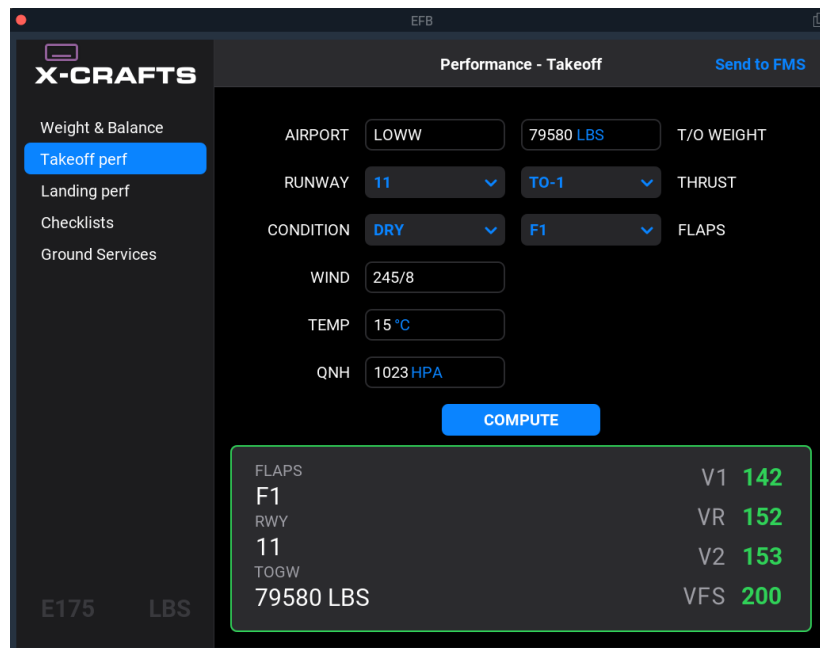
EFB

X-CRAFTS

Weight & Balance
Takeoff perf
Landing perf
Checklists
Ground Services

E175 LBS

Performance - Takeoff

Send to FMS

AIRPORT LOWW
79580 LBS T/O WEIGHT
RUNWAY 11
TO-1 THRUST
CONDITION DRY
F1 FLAPS
WIND 245/8
TEMP 15 °C
QNH 1023 HPA

COMPUTE

FLAPS
F1
RWY
11
TOGW
79580 LBS

V1 142
VR 152
V2 153
VFS 200